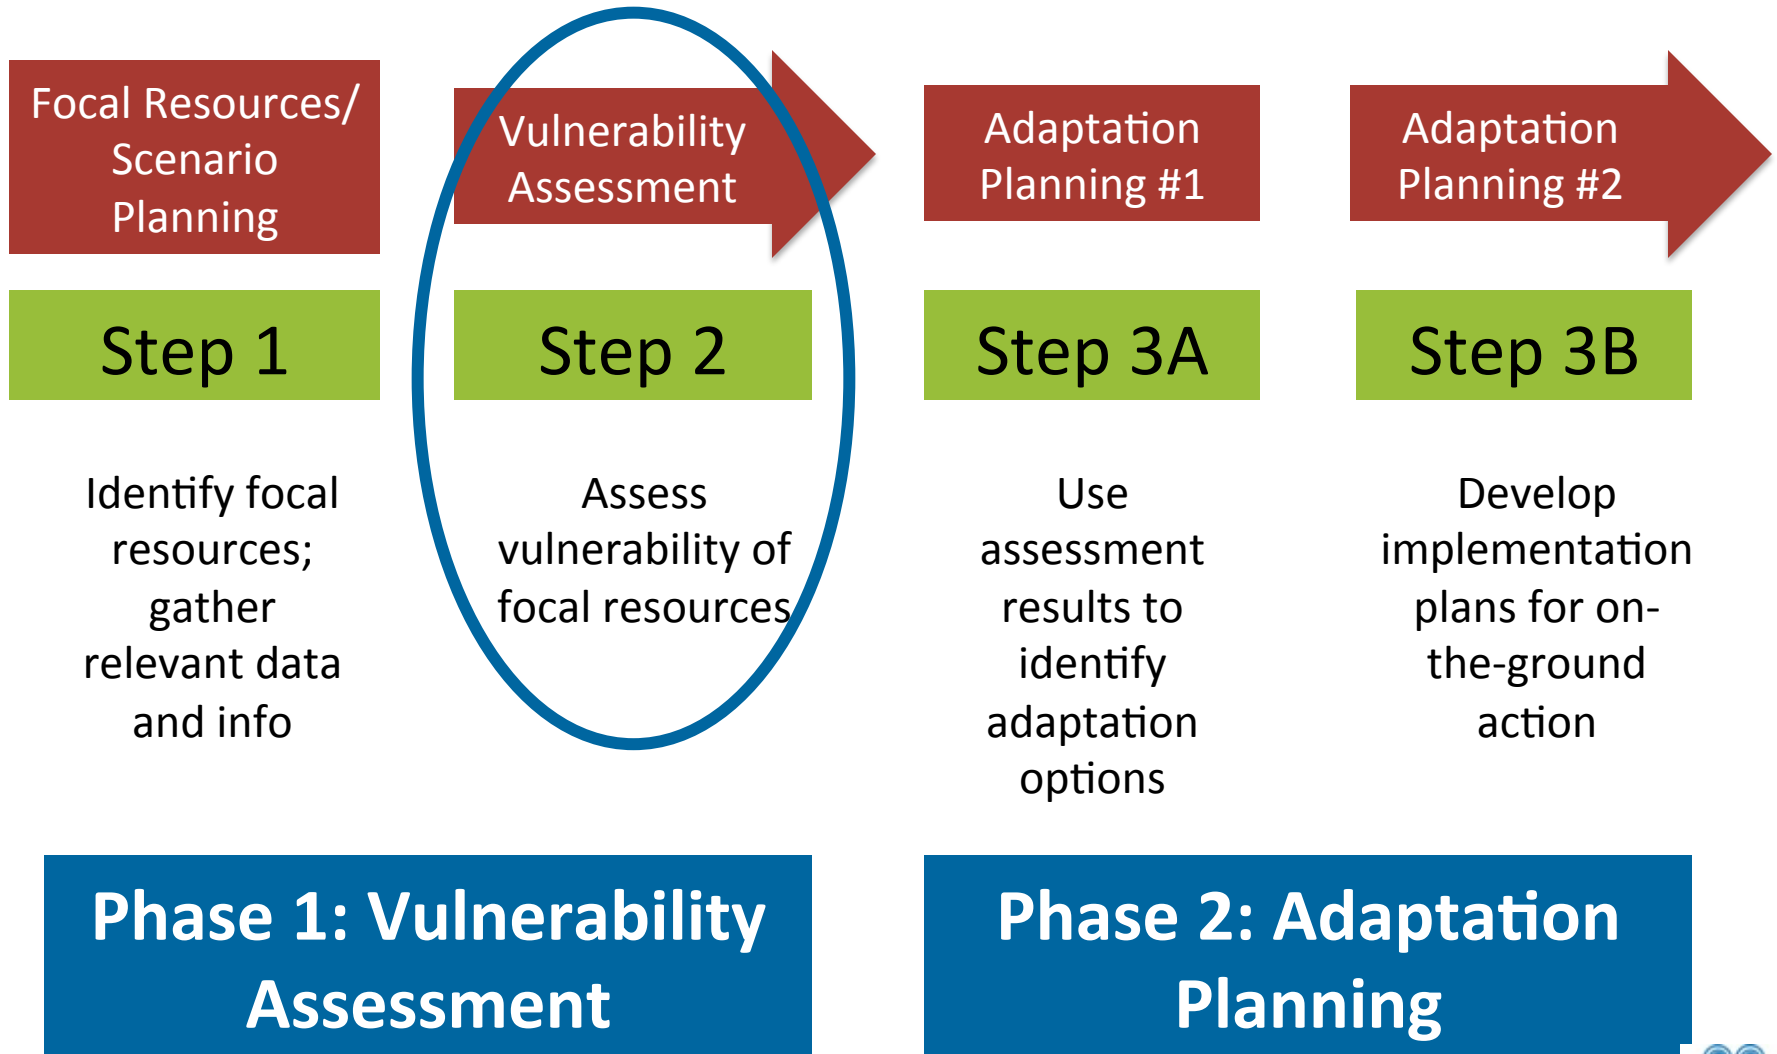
Focal Resources/ Scenario Planning

Step 1

Identify focal resources; gather relevant data and info

Vulnerability Assessment

Step 2

Assess vulnerability of focal resources

Adaptation Planning #1

Step 3A

Use assessment results to identify adaptation options

Adaptation Planning #2

Step 3B

Develop implementation plans for on-the-ground action

Phase 1: Vulnerability Assessment

Phase 2: Adaptation Planning